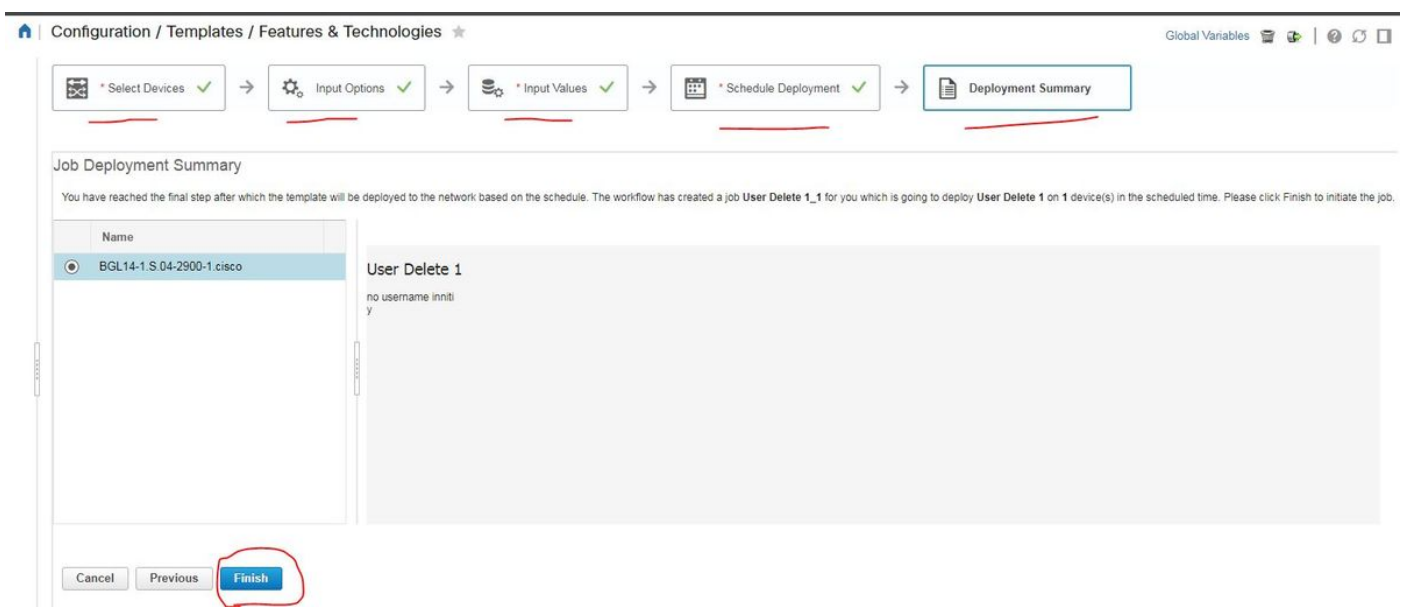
Configuration / Templates / Features & Technologies

Global Variables

* Select Devices → Input Options → * Input Values → * Schedule Deployment → Deployment Summary

Job Deployment Summary

You have reached the final step after which the template will be deployed to the network based on the schedule. The workflow has created a job **User Delete 1_1** for you which is going to deploy **User Delete 1** on **1** device(s) in the scheduled time. Please click Finish to initiate the job.

| Name |
|---|
| BGL14-1.S.04-2900-1.cisco |

User Delete 1

no username inniti
y

Cancel Previous Finish